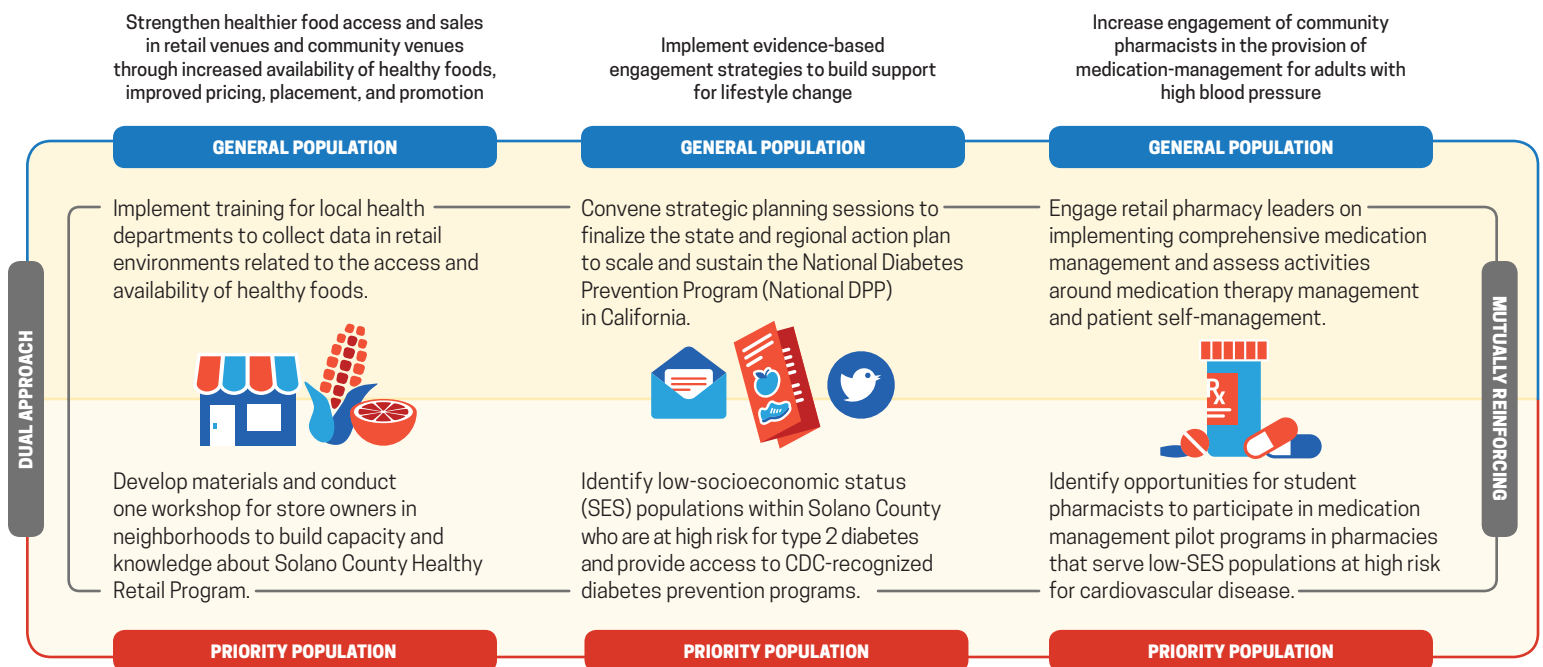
Strengthen healthier food access and sales in retail venues and community venues through increased availability of healthy foods, improved pricing, placement, and promotion

Implement evidence-based engagement strategies to build support for lifestyle change

Increase engagement of community pharmacists in the provision of medication-management for adults with high blood pressure

GENERAL POPULATION

GENERAL POPULATION

GENERAL POPULATION

DUAL APPROACH

Implement training for local health departments to collect data in retail environments related to the access and availability of healthy foods.

Convene strategic planning sessions to finalize the state and regional action plan to scale and sustain the National Diabetes Prevention Program (National DPP) in California.

Engage retail pharmacy leaders on implementing comprehensive medication management and assess activities around medication therapy management and patient self-management.

MUTUALLY REINFORCING

Rx

Develop materials and conduct one workshop for store owners in neighborhoods to build capacity and knowledge about Solano County Healthy Retail Program.

Identify low-socioeconomic status (SES) populations within Solano County who are at high risk for type 2 diabetes and provide access to CDC-recognized diabetes prevention programs.

Identify opportunities for student pharmacists to participate in medication management pilot programs in pharmacies that serve low-SES populations at high risk for cardiovascular disease.

PRIORITY POPULATION

PRIORITY POPULATION

PRIORITY POPULATION